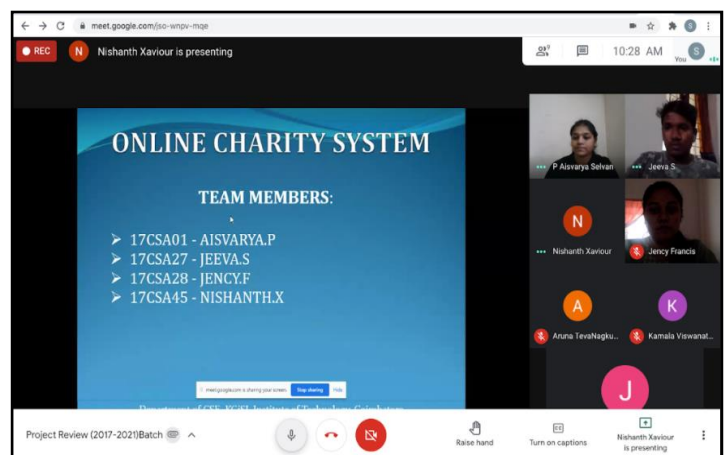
meet.google.com/jso-wnpv-mqe

REC

N Nishanth Xaviour is presenting

10:28 AM

You

S

ONLINE CHARITY SYSTEM

TEAM MEMBERS:

➢ 17CSA01 - AISVARYA.P
➢ 17CSA27 - JEEVA.S
➢ 17CSA28 - JENCY.F
➢ 17CSA45 - NISHANTH.X

meet.google.com is sharing your screen. Stop sharing Hide

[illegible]

P Aisvarya Selvan

Jeeva S

N

Nishanth Xaviour

Jency Francis

A

Aruna TevaNagku...

K

Kamala Viswanat...

J

Project Review (2017-2021)Batch

Raise hand

Turn on captions

Nishanth Xaviour is presenting